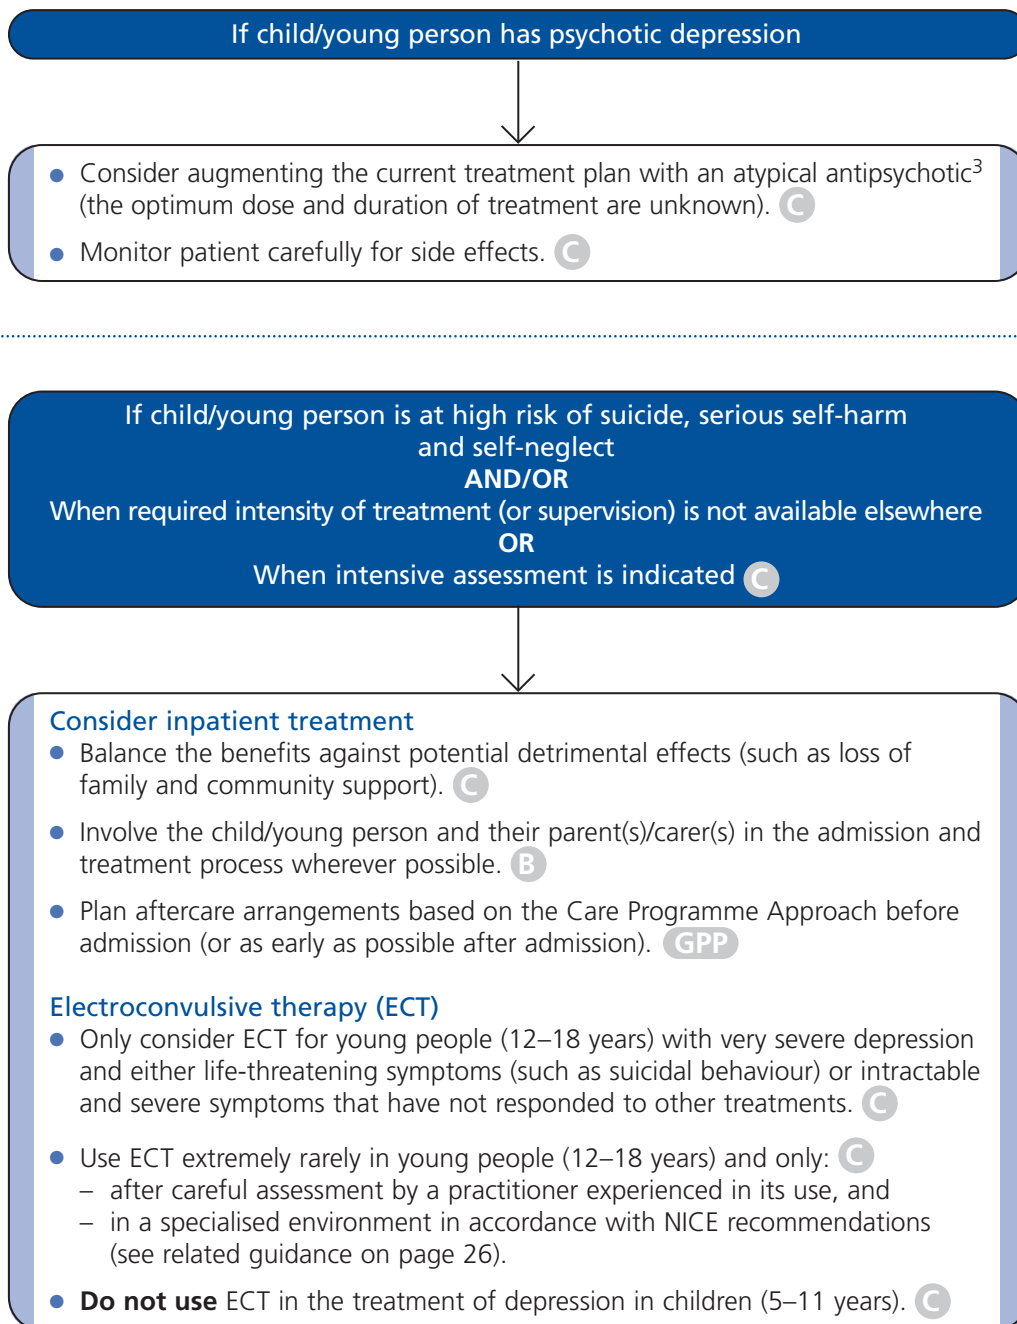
If child/young person has psychotic depression

- Consider augmenting the current treatment plan with an atypical antipsychotic$^3$ (the optimum dose and duration of treatment are unknown). C
- Monitor patient carefully for side effects. C

If child/young person is at high risk of suicide, serious self-harm and self-neglect
AND/OR
When required intensity of treatment (or supervision) is not available elsewhere
OR
When intensive assessment is indicated C

Consider inpatient treatment
- Balance the benefits against potential detrimental effects (such as loss of family and community support). C
- Involve the child/young person and their parent(s)/carer(s) in the admission and treatment process wherever possible. B
- Plan aftercare arrangements based on the Care Programme Approach before admission (or as early as possible after admission). GPP

Electroconvulsive therapy (ECT)
- Only consider ECT for young people (12–18 years) with very severe depression and either life-threatening symptoms (such as suicidal behaviour) or intractable and severe symptoms that have not responded to other treatments. C
- Use ECT extremely rarely in young people (12–18 years) and only: C
  – after careful assessment by a practitioner experienced in its use, and
  – in a specialised environment in accordance with NICE recommendations (see related guidance on page 26).
- **Do not use** ECT in the treatment of depression in children (5–11 years). C